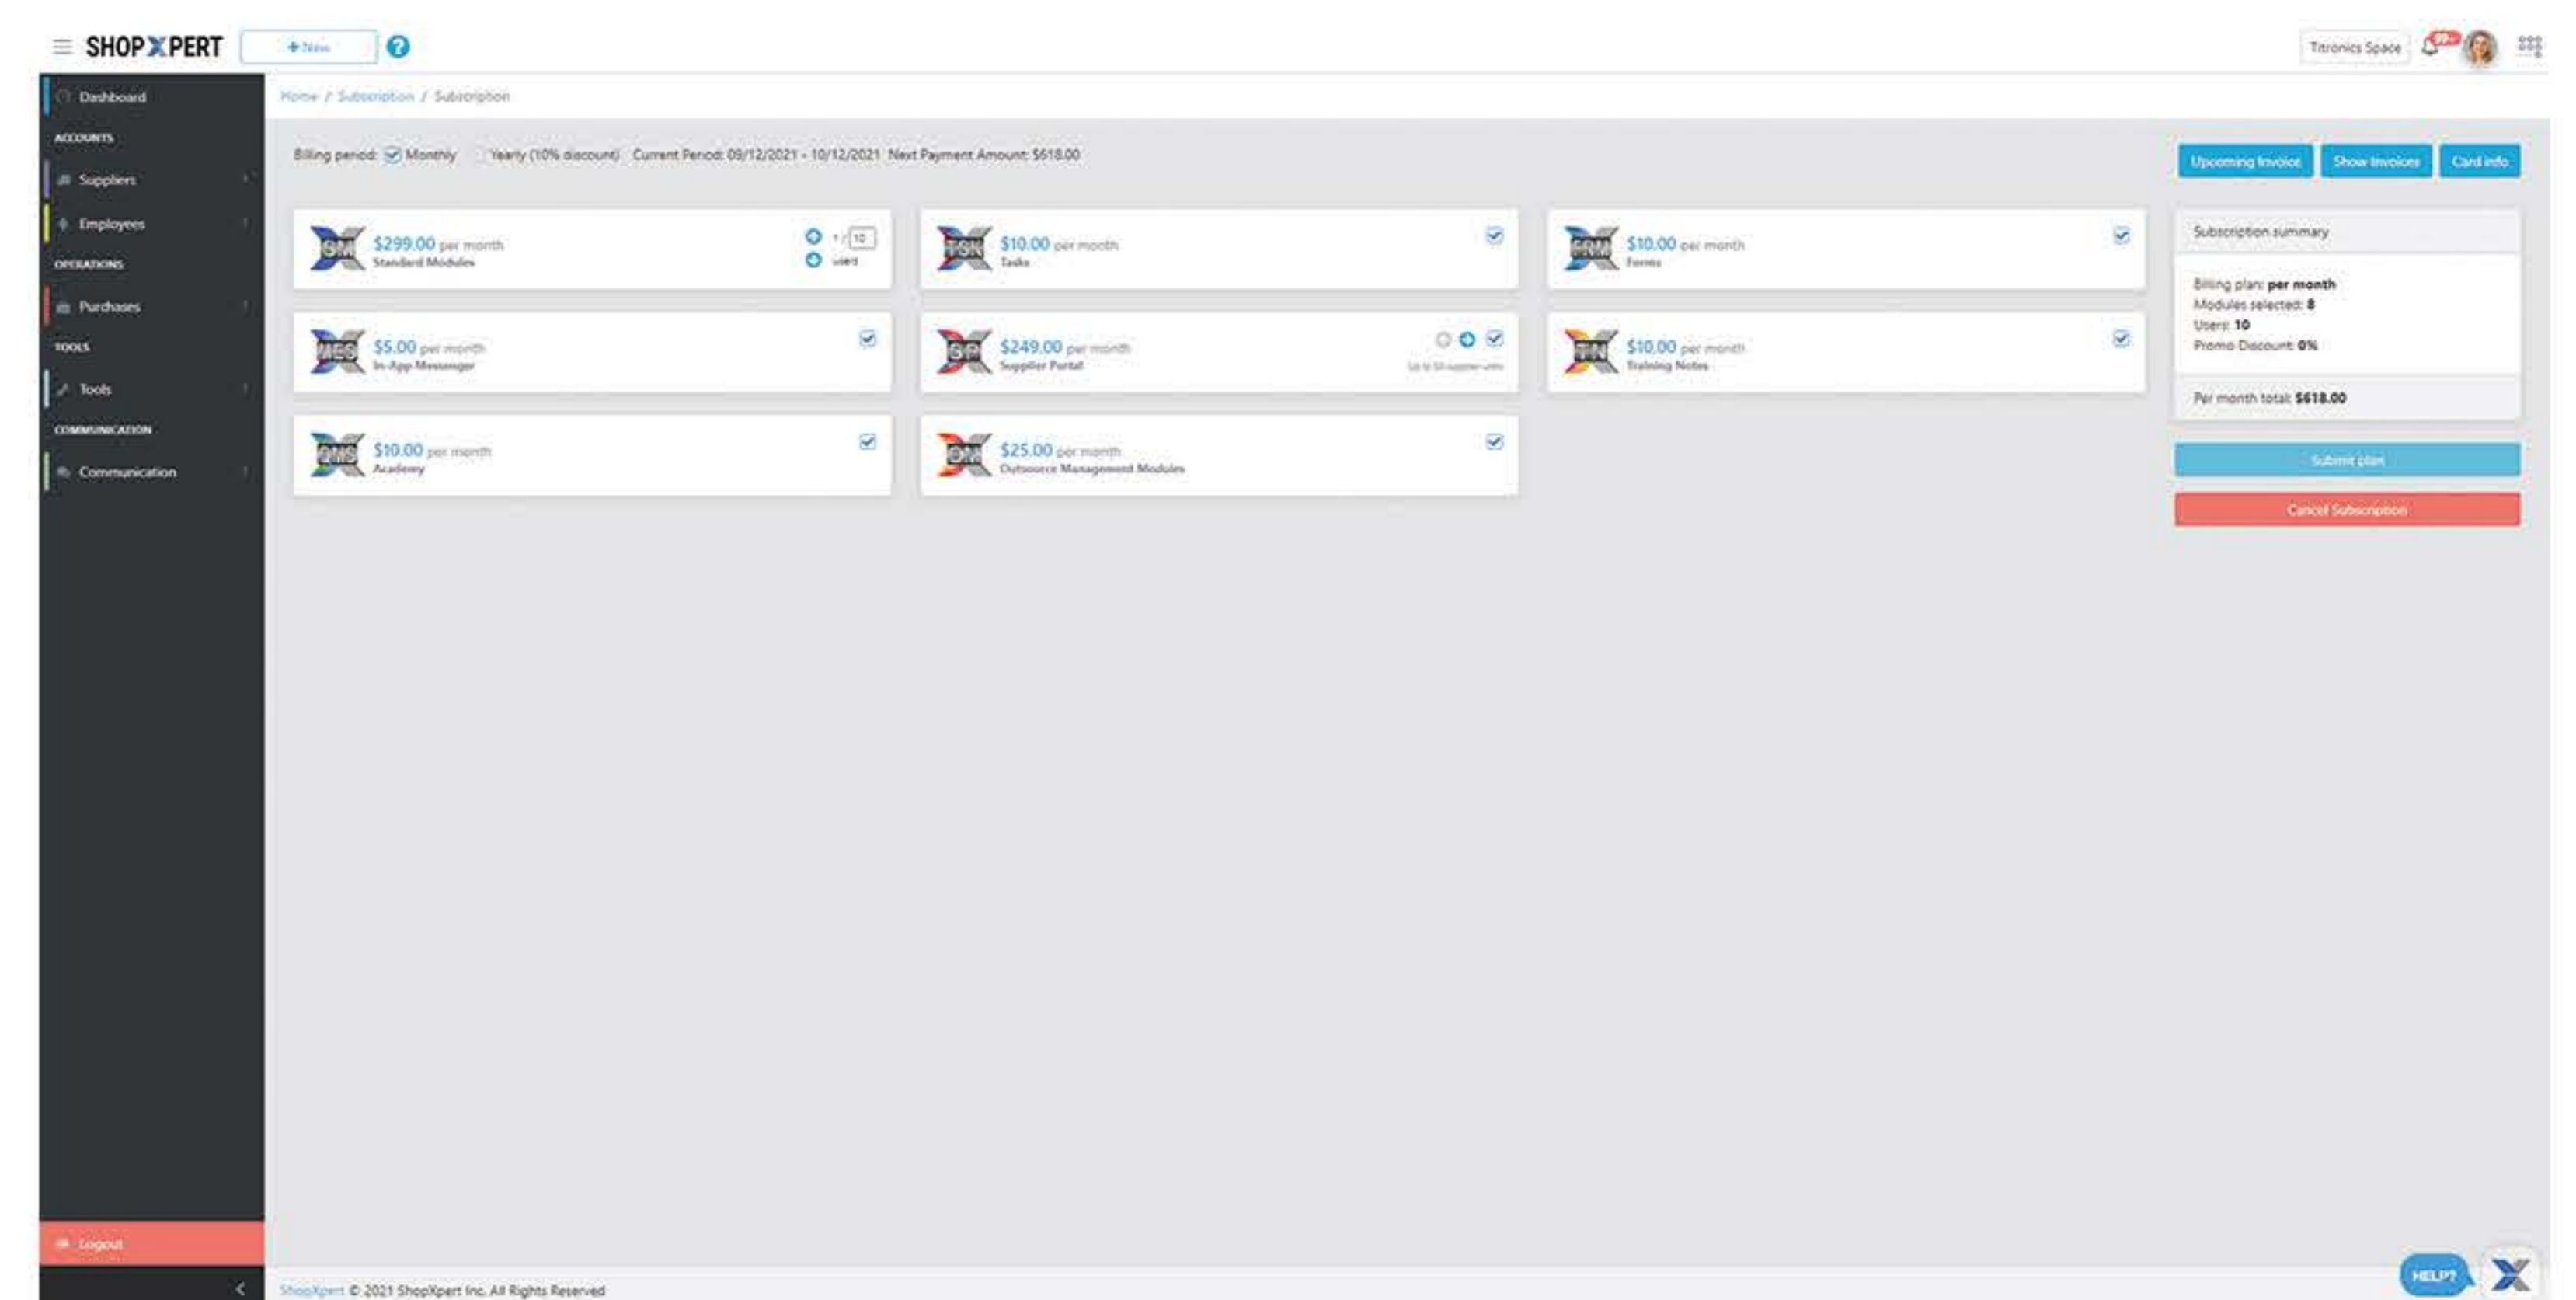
SHOPXPERT + New ?

Titronics Space 99+

Dashboard
ACCOUNTS
Suppliers
Employees
OPERATIONS
Purchases
TOOLS
Tools
COMMUNICATION
Communication

Logout

Home / Subscription / Subscription

Billing period: Monthly Yearly (10% discount) Current Period: 09/12/2021 - 10/12/2021 Next Payment Amount: $618.00

Upcoming Invoice Show Invoices Card info

SM $299.00 per month Standard Modules 1 / 10 users

TSK $10.00 per month Tasks

FRM $10.00 per month Forms

MES $5.00 per month In-App Messenger

SP $249.00 per month Supplier Portal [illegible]

TN $10.00 per month Training Notes

OMS $10.00 per month Academy

OM $25.00 per month Outsource Management Modules

Subscription summary

Billing plan: per month
Modules selected: 8
Users: 10
Promo Discount: 0%

Per month total: $618.00

Submit plan

Cancel Subscription

ShopXpert © 2021 ShopXpert Inc. All Rights Reserved

HELP?